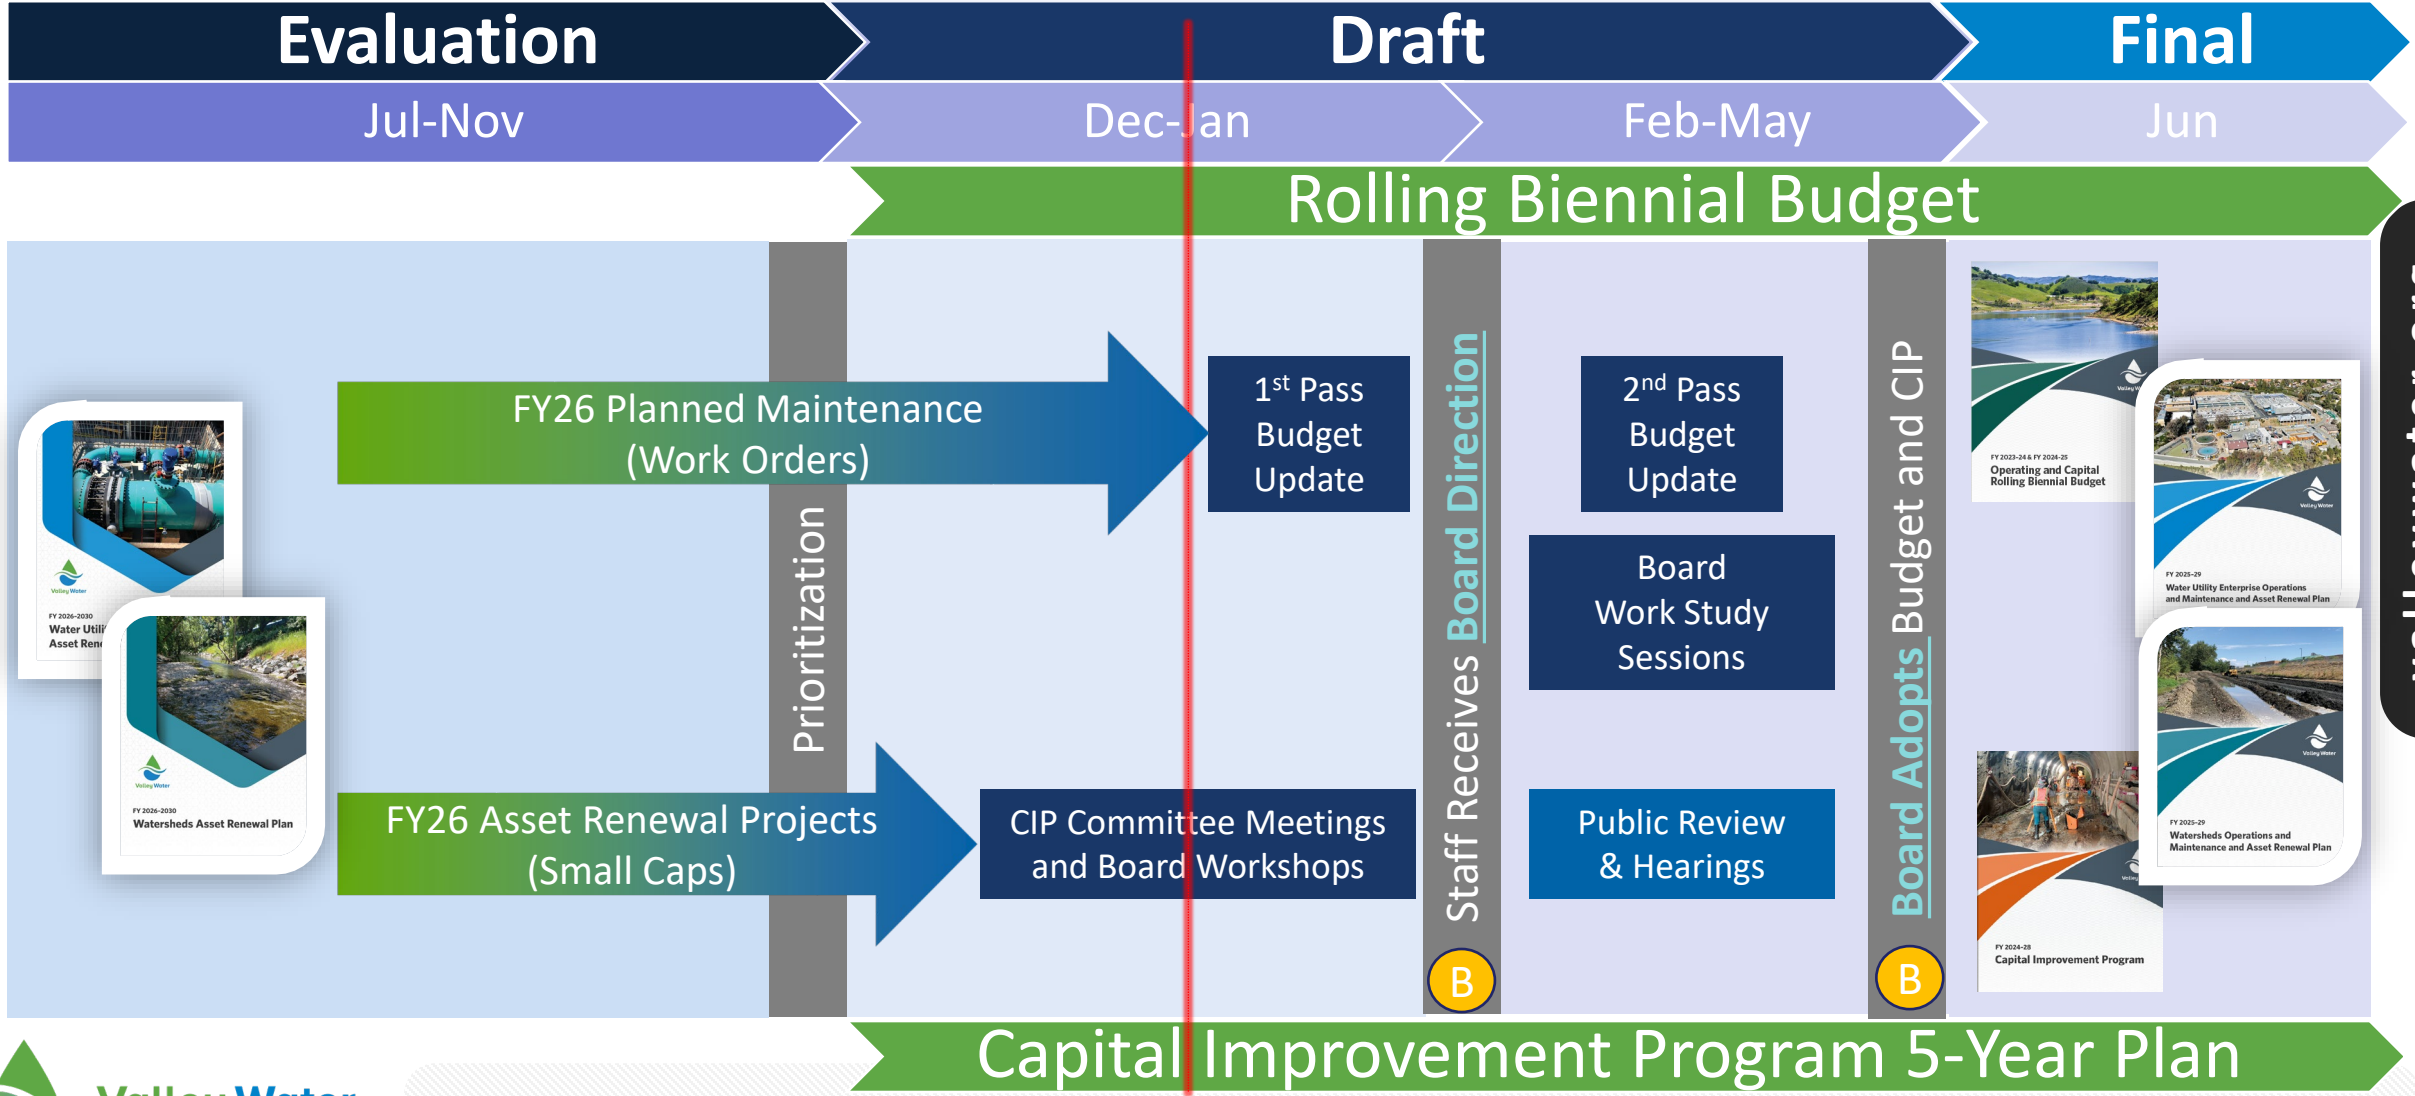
Evaluation

Draft

Final

Jul-Nov

Dec-Jan

Feb-May

Jun

Rolling Biennial Budget

FY 2026-2030
Water Utili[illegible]
Asset Ren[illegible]

FY 2026-2030
Watersheds Asset Renewal Plan

FY26 Planned Maintenance (Work Orders)

FY26 Asset Renewal Projects (Small Caps)

Prioritization

1$^{st}$ Pass Budget Update

CIP Committee Meetings and Board Workshops

Staff Receives Board Direction

B

2$^{nd}$ Pass Budget Update

Board Work Study Sessions

Public Review & Hearings

Board Adopts Budget and CIP

B

FY 2023-24 & FY 2024-25
Operating and Capital Rolling Biennial Budget

FY 2025-29
Water Utility Enterprise Operations and Maintenance and Asset Renewal Plan

FY 2025-29
Watersheds Operations and Maintenance and Asset Renewal Plan

FY 2024-28
Capital Improvement Program

Capital Improvement Program 5-Year Plan

Valley Water